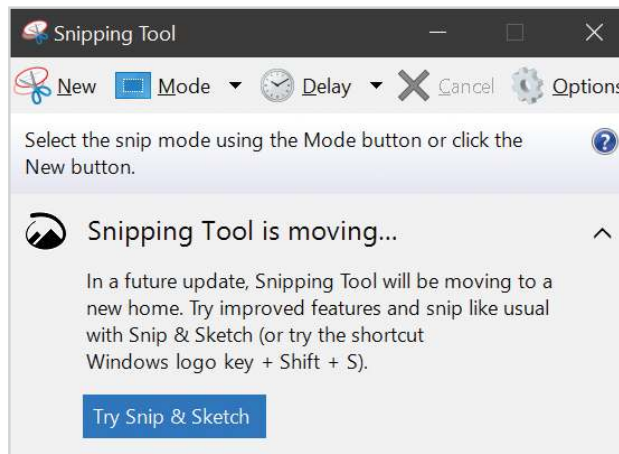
Snipping Tool

New Mode Delay Cancel Options

Select the snip mode using the Mode button or click the New button.

Snipping Tool is moving...

In a future update, Snipping Tool will be moving to a new home. Try improved features and snip like usual with Snip & Sketch (or try the shortcut Windows logo key + Shift + S).

Try Snip & Sketch